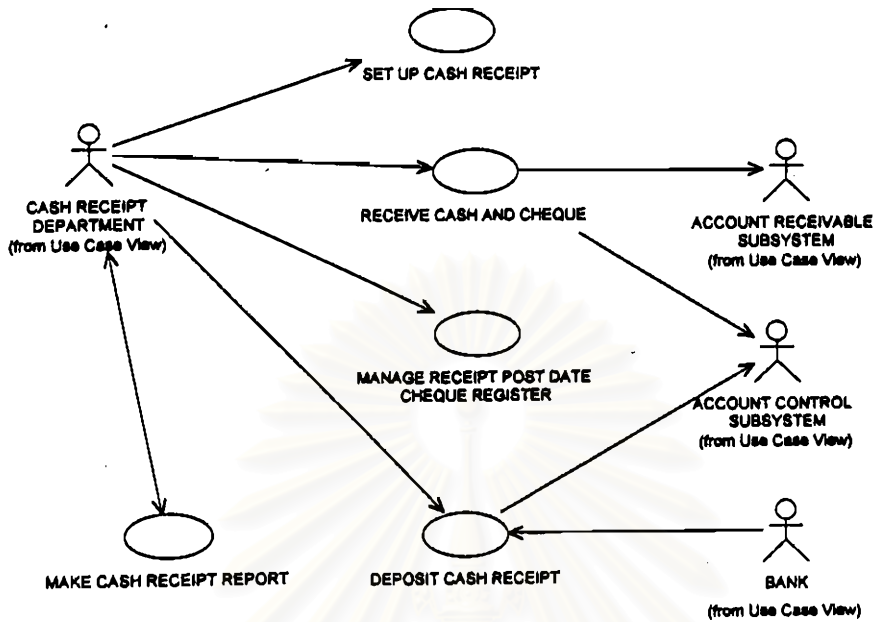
SET UP CASH RECEIPT

CASH RECEIPT DEPARTMENT
(from Use Case View)

RECEIVE CASH AND CHEQUE

ACCOUNT RECEIVABLE SUBSYSTEM
(from Use Case View)

MANAGE RECEIPT POST DATE CHEQUE REGISTER

ACCOUNT CONTROL SUBSYSTEM
(from Use Case View)

MAKE CASH RECEIPT REPORT

DEPOSIT CASH RECEIPT

BANK
(from Use Case View)